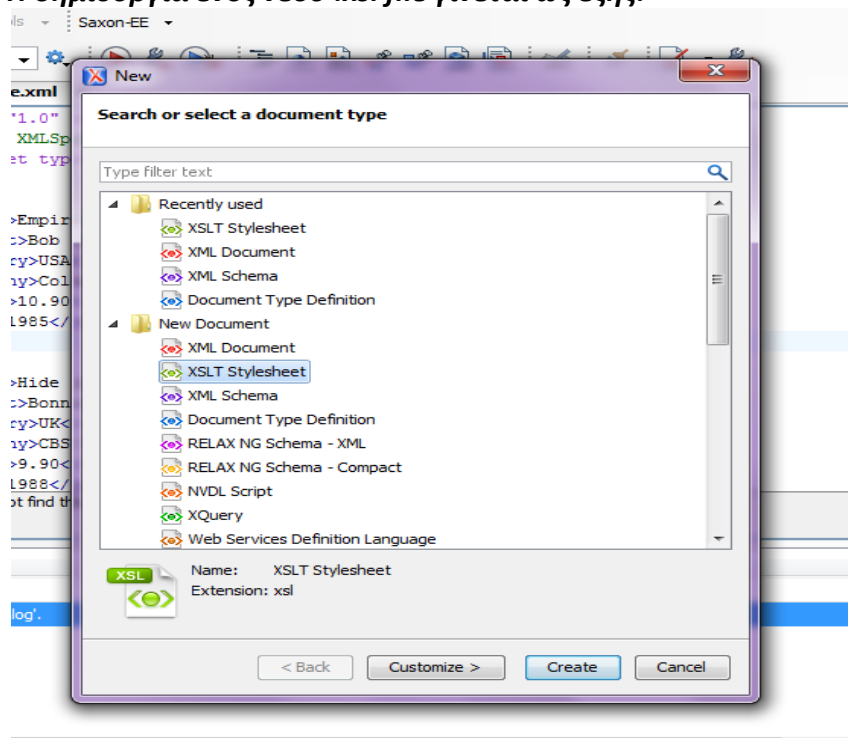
ols Saxon-EE

e.xml
"1.0"
XMLSp
et typ

>Empir
:>Bob
ry>USA
ny>Col
>10.90
1985</

>Hide
:>Bonn
ry>UK<
ny>CBS
>9.90<
1988</
ot find th

log'.

New

Search or select a document type

Type filter text

Recently used
XSLT Stylesheet
XML Document
XML Schema
Document Type Definition
New Document
XML Document
XSLT Stylesheet
XML Schema
Document Type Definition
RELAX NG Schema - XML
RELAX NG Schema - Compact
NVDL Script
XQuery
Web Services Definition Language

XSL

Name: XSLT Stylesheet
Extension: xsl

< Back
Customize >
Create
Cancel